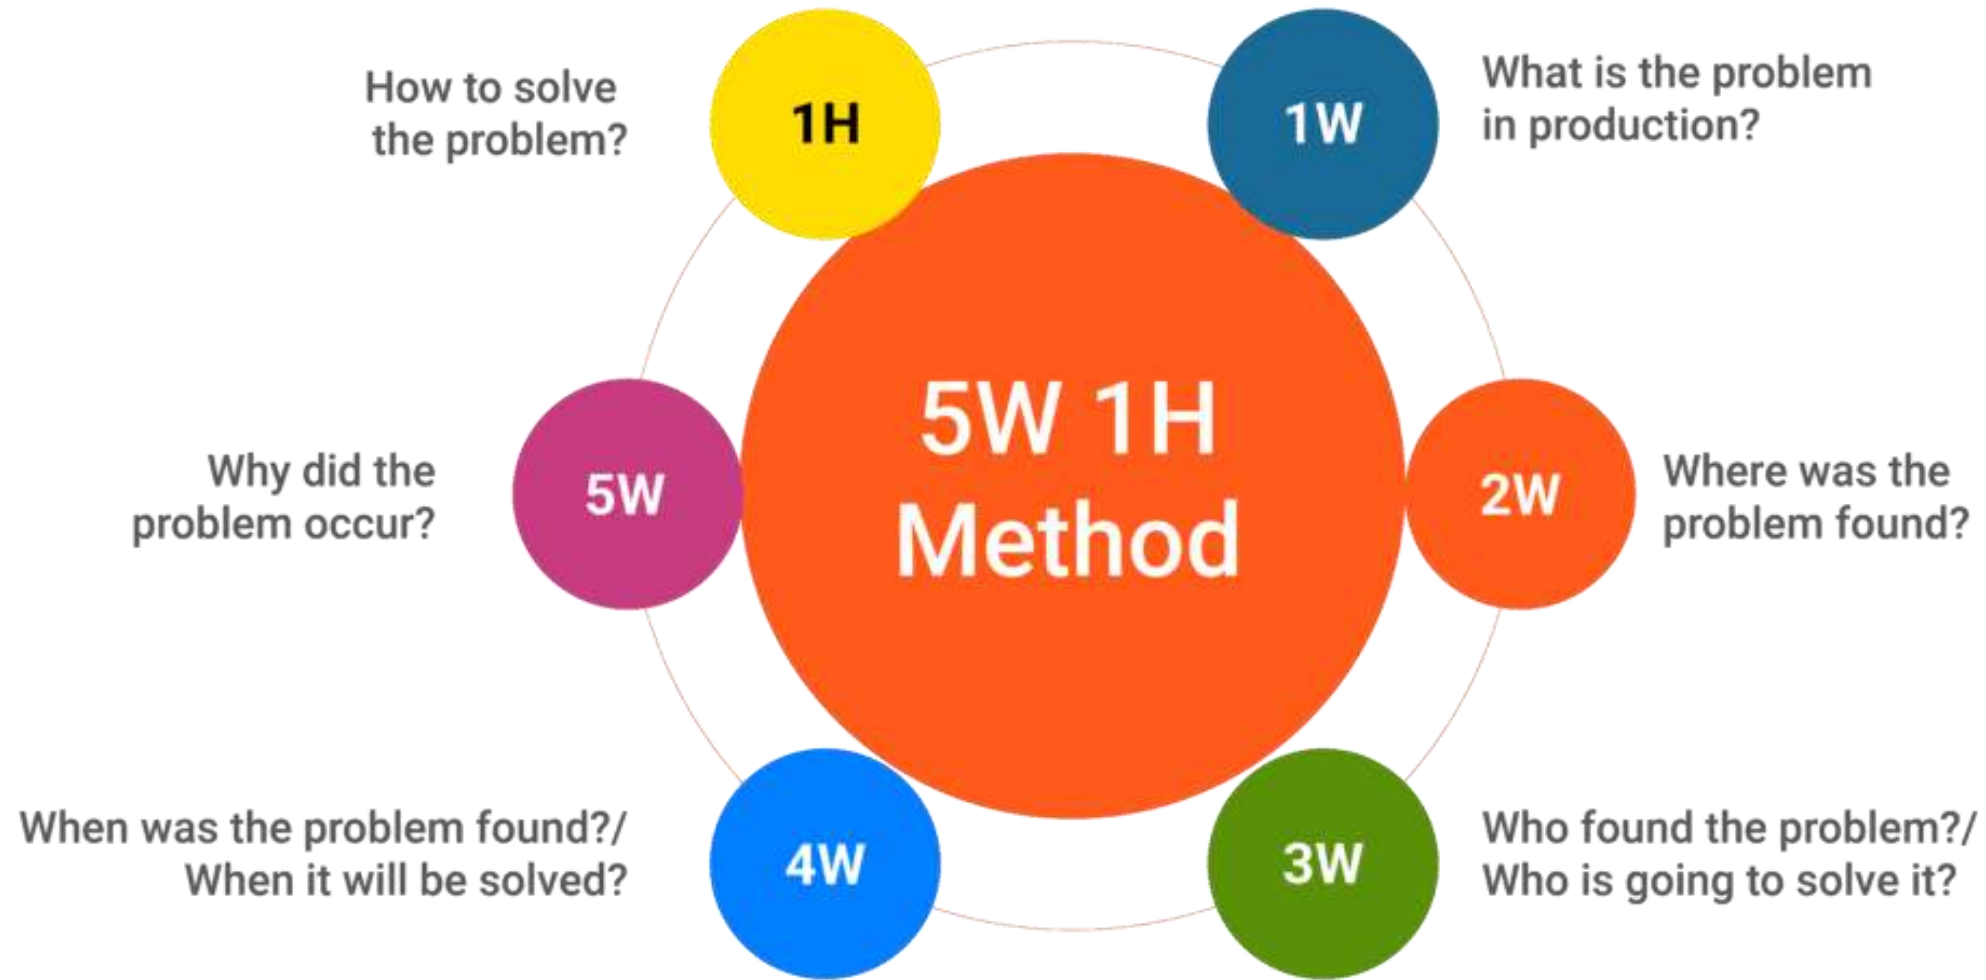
How to solve the problem?

1H

1W

What is the problem in production?

5W 1H Method

Why did the problem occur?

5W

2W

Where was the problem found?

When was the problem found?/ When it will be solved?

4W

3W

Who found the problem?/ Who is going to solve it?